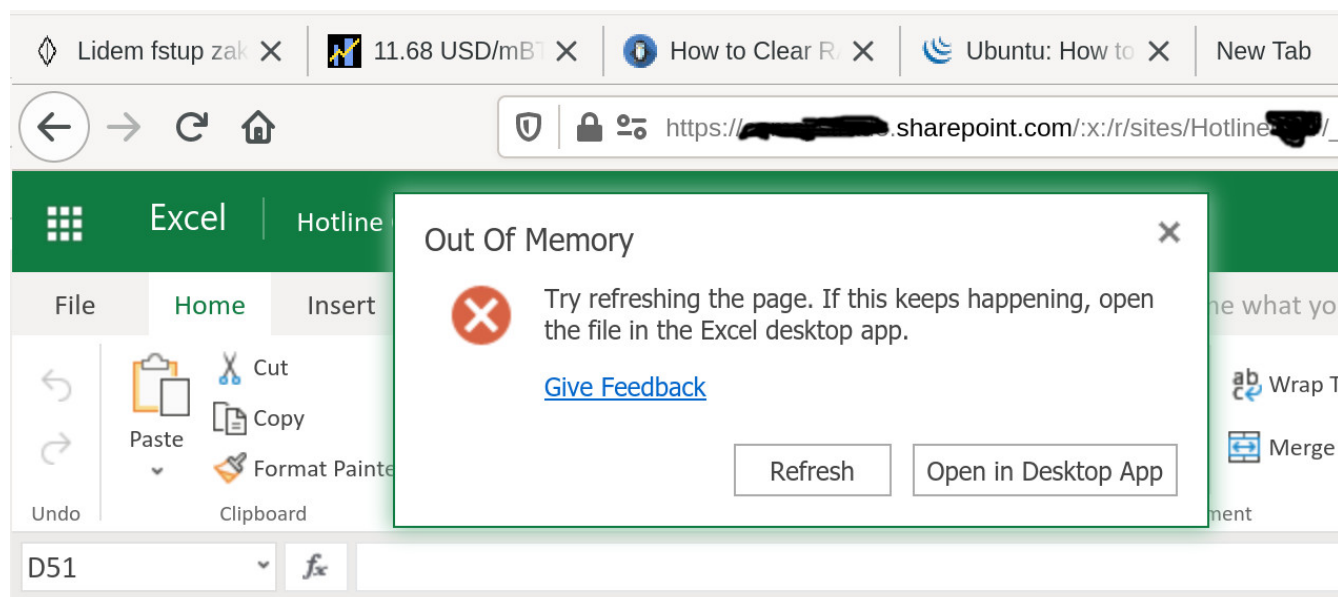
Lidem fstup zak ✕ | 11.68 USD/mBT ✕ | How to Clear R ✕ | Ubuntu: How to ✕ | New Tab

https://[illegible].sharepoint.com/:x:/r/sites/Hotline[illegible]/_

Excel | Hotline

File | Home | Insert | ne what yo

Undo

Paste
Cut
Copy
Format Painte
Clipboard

Wrap T
Merge
ment

D51 | $f_x$

Out Of Memory ✕

Try refreshing the page. If this keeps happening, open the file in the Excel desktop app.

Give Feedback

Refresh | Open in Desktop App